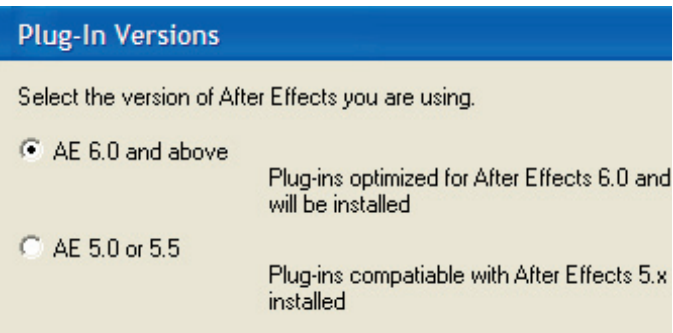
Plug-In Versions

Select the version of After Effects you are using.

AE 6.0 and above

Plug-ins optimized for After Effects 6.0 and will be installed

AE 5.0 or 5.5

Plug-ins compatiable with After Effects 5.x installed